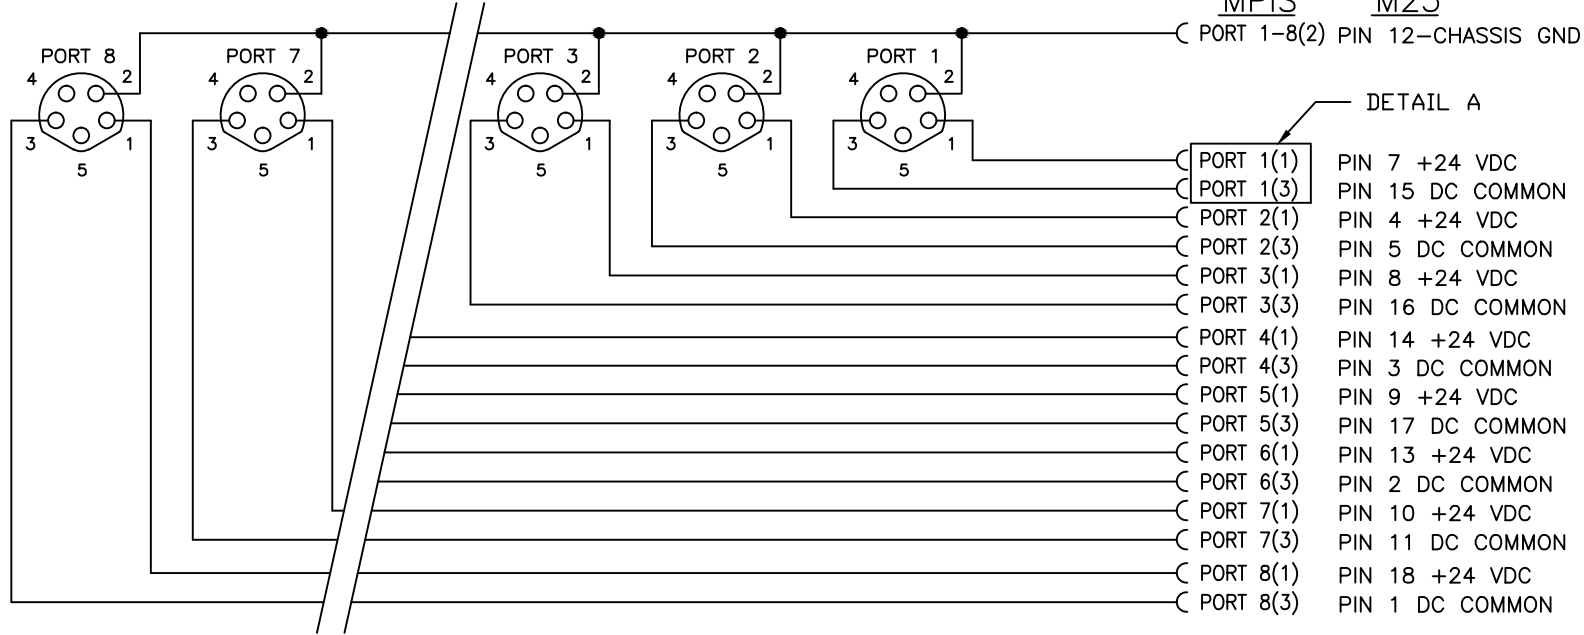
MP1S M23

PORT 8
4 2
3 1
5

PORT 7
4 2
3 1
5

PORT 3
4 2
3 1
5

PORT 2
4 2
3 1
5

PORT 1
4 2
3 1
5

DETAIL A

| | |
|---|---|
| PORT 1–8(2) | PIN 12–CHASSIS GND |
| PORT 1(1) | PIN 7 +24 VDC |
| PORT 1(3) | PIN 15 DC COMMON |
| PORT 2(1) | PIN 4 +24 VDC |
| PORT 2(3) | PIN 5 DC COMMON |
| PORT 3(1) | PIN 8 +24 VDC |
| PORT 3(3) | PIN 16 DC COMMON |
| PORT 4(1) | PIN 14 +24 VDC |
| PORT 4(3) | PIN 3 DC COMMON |
| PORT 5(1) | PIN 9 +24 VDC |
| PORT 5(3) | PIN 17 DC COMMON |
| PORT 6(1) | PIN 13 +24 VDC |
| PORT 6(3) | PIN 2 DC COMMON |
| PORT 7(1) | PIN 10 +24 VDC |
| PORT 7(3) | PIN 11 DC COMMON |
| PORT 8(1) | PIN 18 +24 VDC |
| PORT 8(3) | PIN 1 DC COMMON |